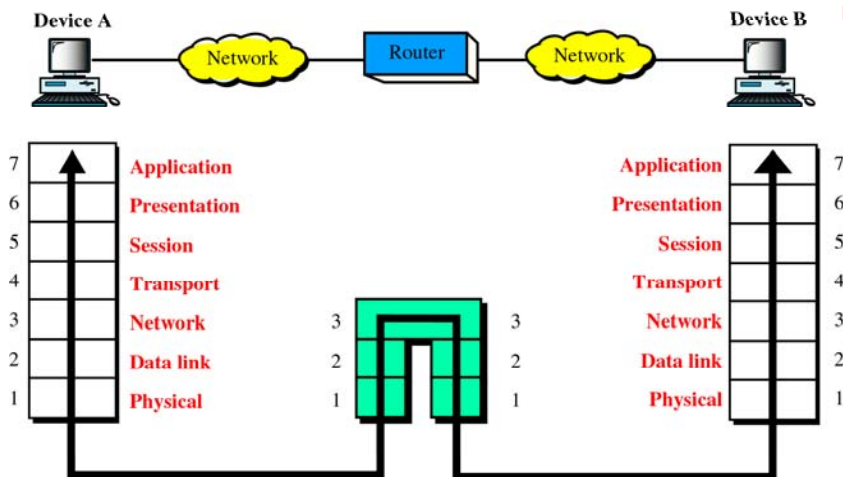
Device A

Network

Router

Network

Device B

7 Application
6 Presentation
5 Session
4 Transport
3 Network
2 Data link
1 Physical

3 3
2 2
1 1

Application 7
Presentation 6
Session 5
Transport 4
Network 3
Data link 2
Physical 1